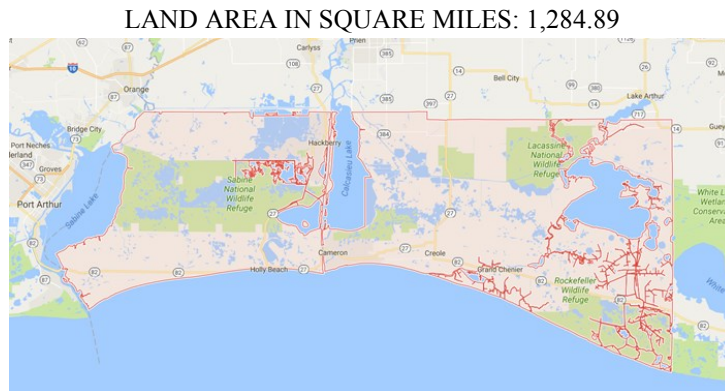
LAND AREA IN SQUARE MILES: 1,284.89

Carlyss
Orange
Bell City
Lake Arthur
Bridge City
Port Neches
Groves
Port Arthur
Hackberry
Sabine Lake
Sabine National Wildlife Refuge
Calcasieu Lake
Lacassine National Wildlife Refuge
White Lake Wetland Conservation Area
Holly Beach
Cameron
Creole
Grand Chenier
Rockefeller Wildlife Refuge
Guey
10
87
90
108
385
14
397
27
384
26
82
347
71
73